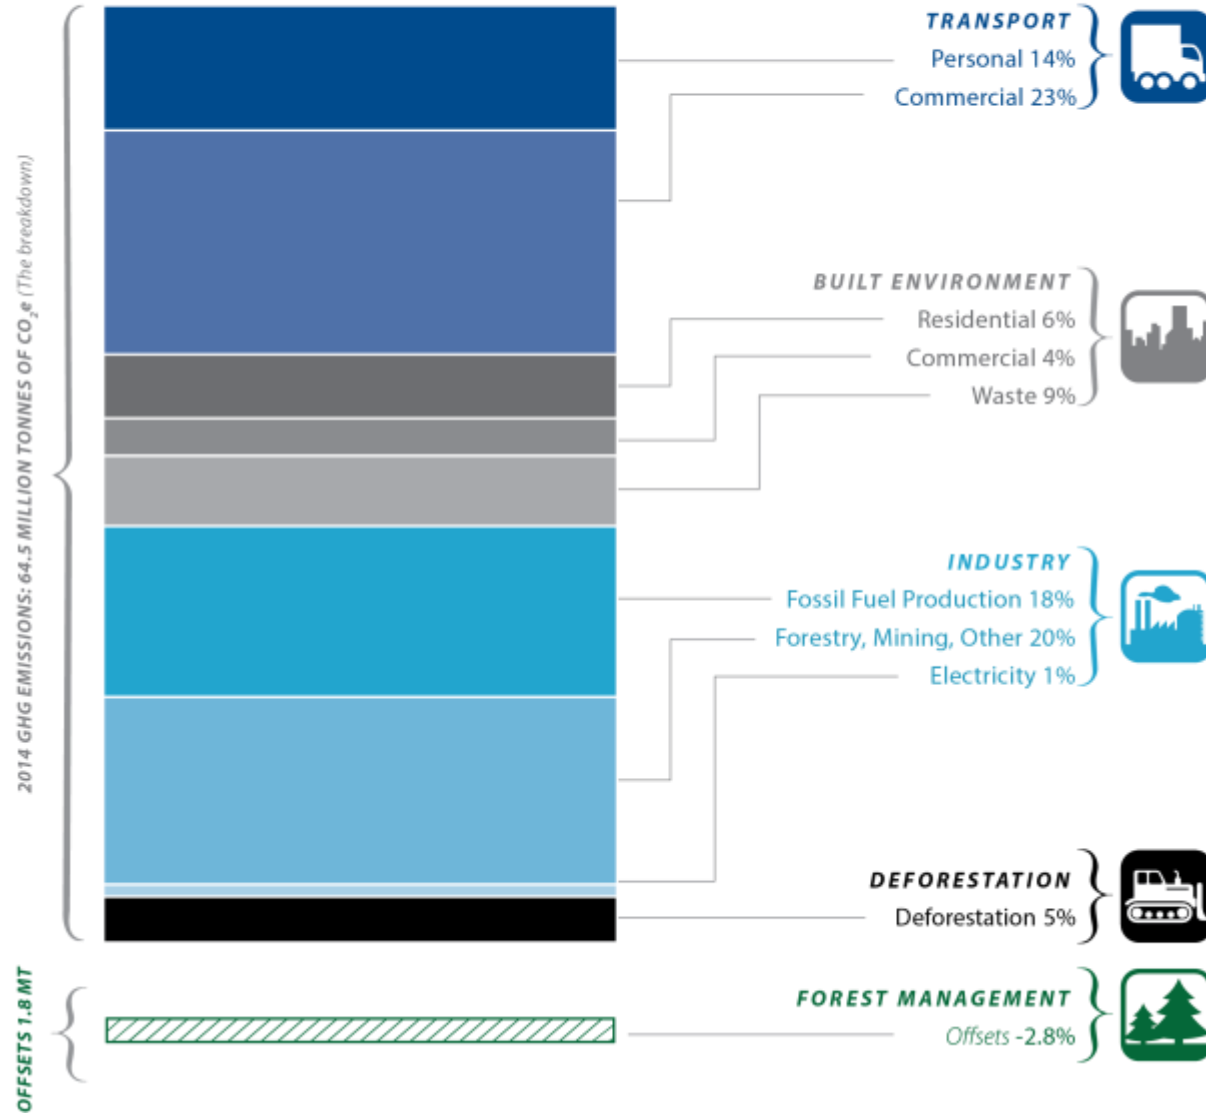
2014 GHG EMISSIONS: 64.5 MILLION TONNES OF $CO_2e$ (The breakdown)

TRANSPORT
Personal 14%
Commercial 23%

BUILT ENVIRONMENT
Residential 6%
Commercial 4%
Waste 9%

INDUSTRY
Fossil Fuel Production 18%
Forestry, Mining, Other 20%
Electricity 1%

DEFORESTATION
Deforestation 5%

OFFSETS 1.8 MT

FOREST MANAGEMENT
Offsets -2.8%